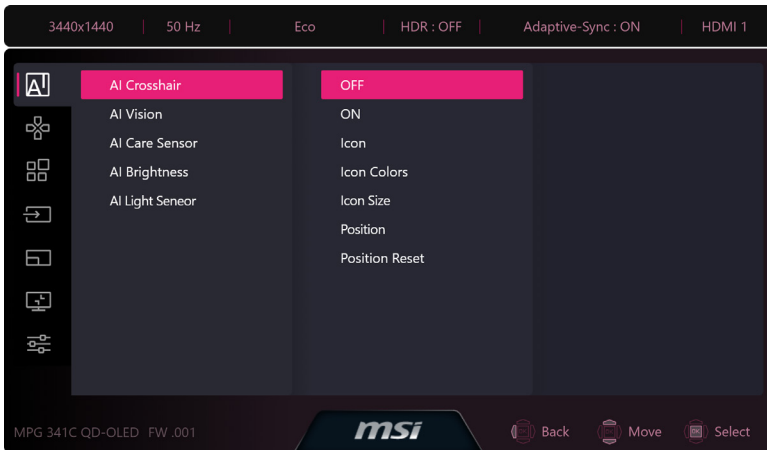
3440x1440 | 50 Hz | Eco | HDR : OFF | Adaptive-Sync : ON | HDMI 1

AI

AI Crosshair
AI Vision
AI Care Sensor
AI Brightness
AI Light Seneor

OFF
ON
Icon
Icon Colors
Icon Size
Position
Position Reset

MPG 341C QD-OLED FW .001

msi

Back
Move
OK Select